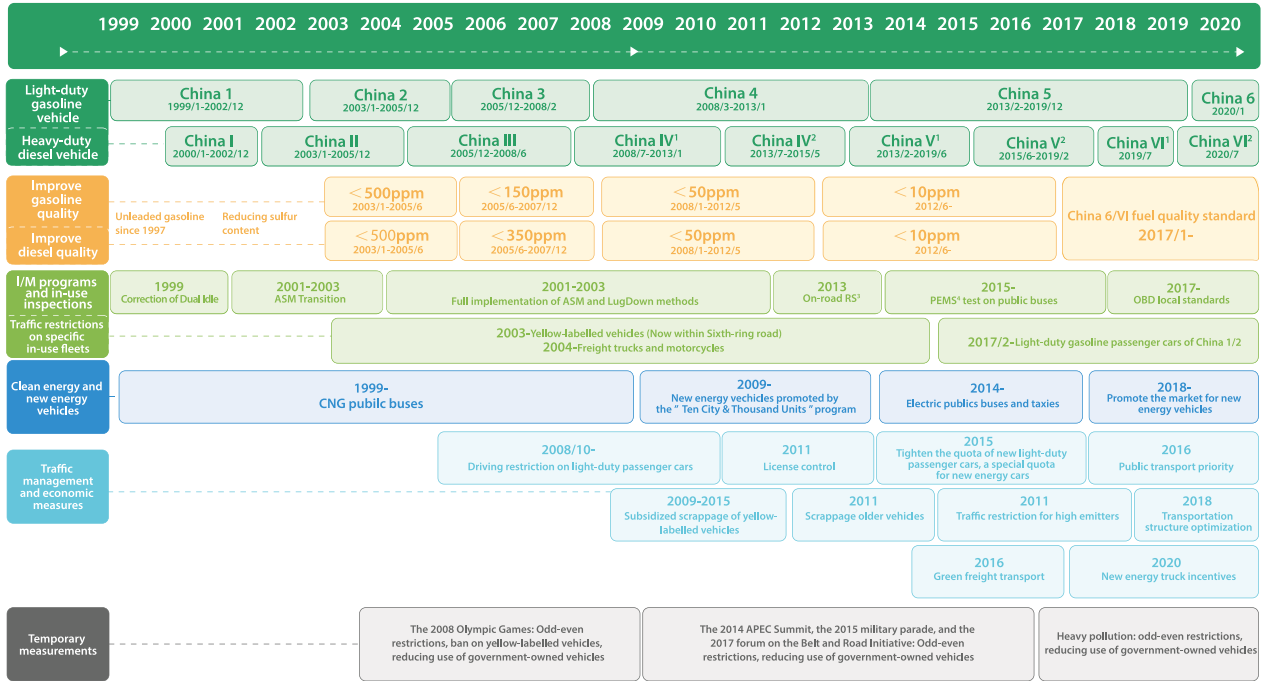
1999 2000 2001 2002 2003 2004 2005 2006 2007 2008 2009 2010 2011 2012 2013 2014 2015 2016 2017 2018 2019 2020

Light-duty gasoline vehicle

China 1 1999/1-2002/12

China 2 2003/1-2005/12

China 3 2005/12-2008/2

China 4 2008/3-2013/1

China 5 2013/2-2019/12

China 6 2020/1

Heavy-duty diesel vehicle

China I 2000/1-2002/12

China II 2003/1-2005/12

China III 2005/12-2008/6

China IV$^1$ 2008/7-2013/1

China IV$^2$ 2013/7-2015/5

China V$^1$ 2013/2-2019/6

China V$^2$ 2015/6-2019/2

China VI$^1$ 2019/7

China VI$^2$ 2020/7

Improve gasoline quality

Unleaded gasoline since 1997

Reducing sulfur content

<500ppm 2003/1-2005/6

<150ppm 2005/6-2007/12

<50ppm 2008/1-2012/5

<10ppm 2012/6-

China 6/VI fuel quality standard 2017/1-

Improve diesel quality

<500ppm 2003/1-2005/6

<350ppm 2005/6-2007/12

<50ppm 2008/1-2012/5

<10ppm 2012/6-

I/M programs and in-use inspections

1999 Correction of Dual Idle

2001-2003 ASM Transition

2001-2003 Full implementation of ASM and LugDown methods

2013 On-road RS$^3$

2015- PEMS$^4$ test on public buses

2017- OBD local standards

Traffic restrictions on specific in-use fleets

2003-Yellow-labelled vehicles (Now within Sixth-ring road)
2004-Freight trucks and motorcycles

2017/2-Light-duty gasoline passenger cars of China 1/2

Clean energy and new energy vehicles

1999- CNG pubilc buses

2009- New energy vechicles promoted by the " Ten City & Thousand Units " program

2014- Electric publics buses and taxies

2018- Promote the market for new energy vehicles

Traffic management and economic measures

2008/10- Driving restriction on light-duty passenger cars

2011 License control

2015 Tighten the quota of new light-duty passenger cars, a special quota for new energy cars

2016 Public transport priority

2009-2015 Subsidized scrappage of yellow-labelled vehicles

2011 Scrappage older vehicles

2011 Traffic restriction for high emitters

2018 Transportation structure optimization

2016 Green freight transport

2020 New energy truck incentives

Temporary measurements

The 2008 Olympic Games: Odd-even restrictions, ban on yellow-labelled vehicles, reducing use of government-owned vehicles

The 2014 APEC Summit, the 2015 military parade, and the 2017 forum on the Belt and Road Initiative: Odd-even restrictions, reducing use of government-owned vehicles

Heavy pollution: odd-even restrictions, reducing use of government-owned vehicles